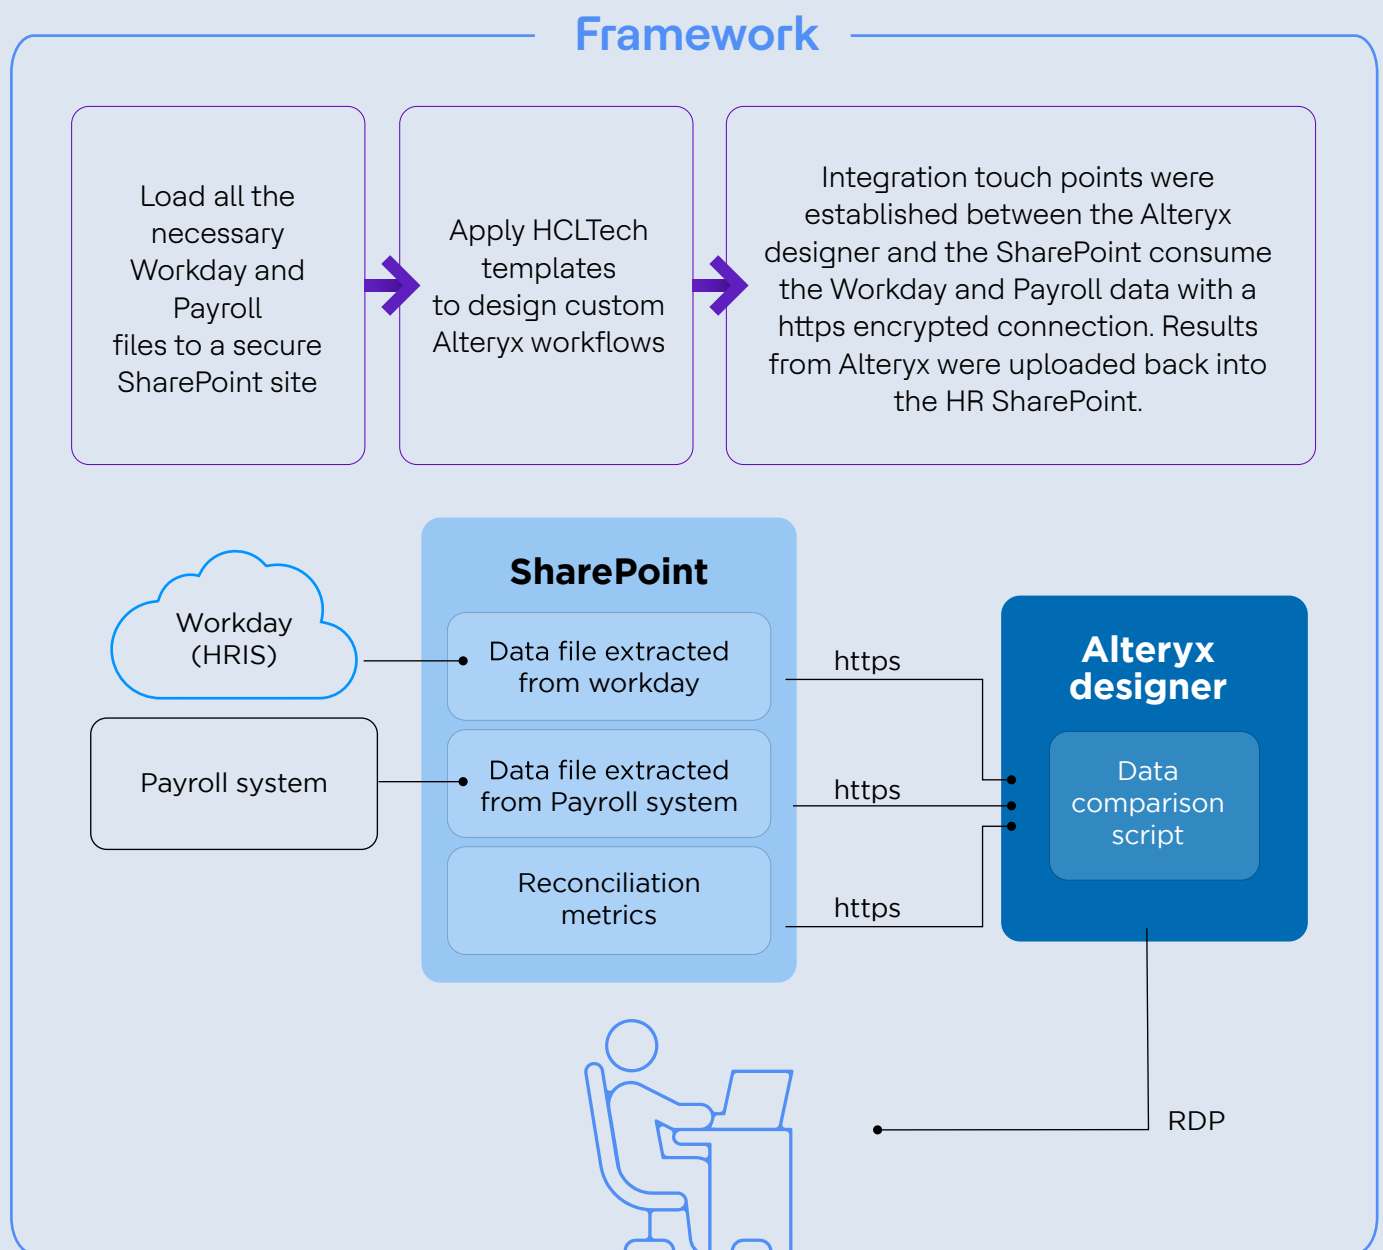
Framework

Load all the necessary Workday and Payroll files to a secure SharePoint site

Apply HCLTech templates to design custom Alteryx workflows

Integration touch points were established between the Alteryx designer and the SharePoint consume the Workday and Payroll data with a https encrypted connection. Results from Alteryx were uploaded back into the HR SharePoint.

Workday (HRIS)

Payroll system

SharePoint

Data file extracted from workday

Data file extracted from Payroll system

Reconciliation metrics

https

https

https

Alteryx designer

Data comparison script

RDP